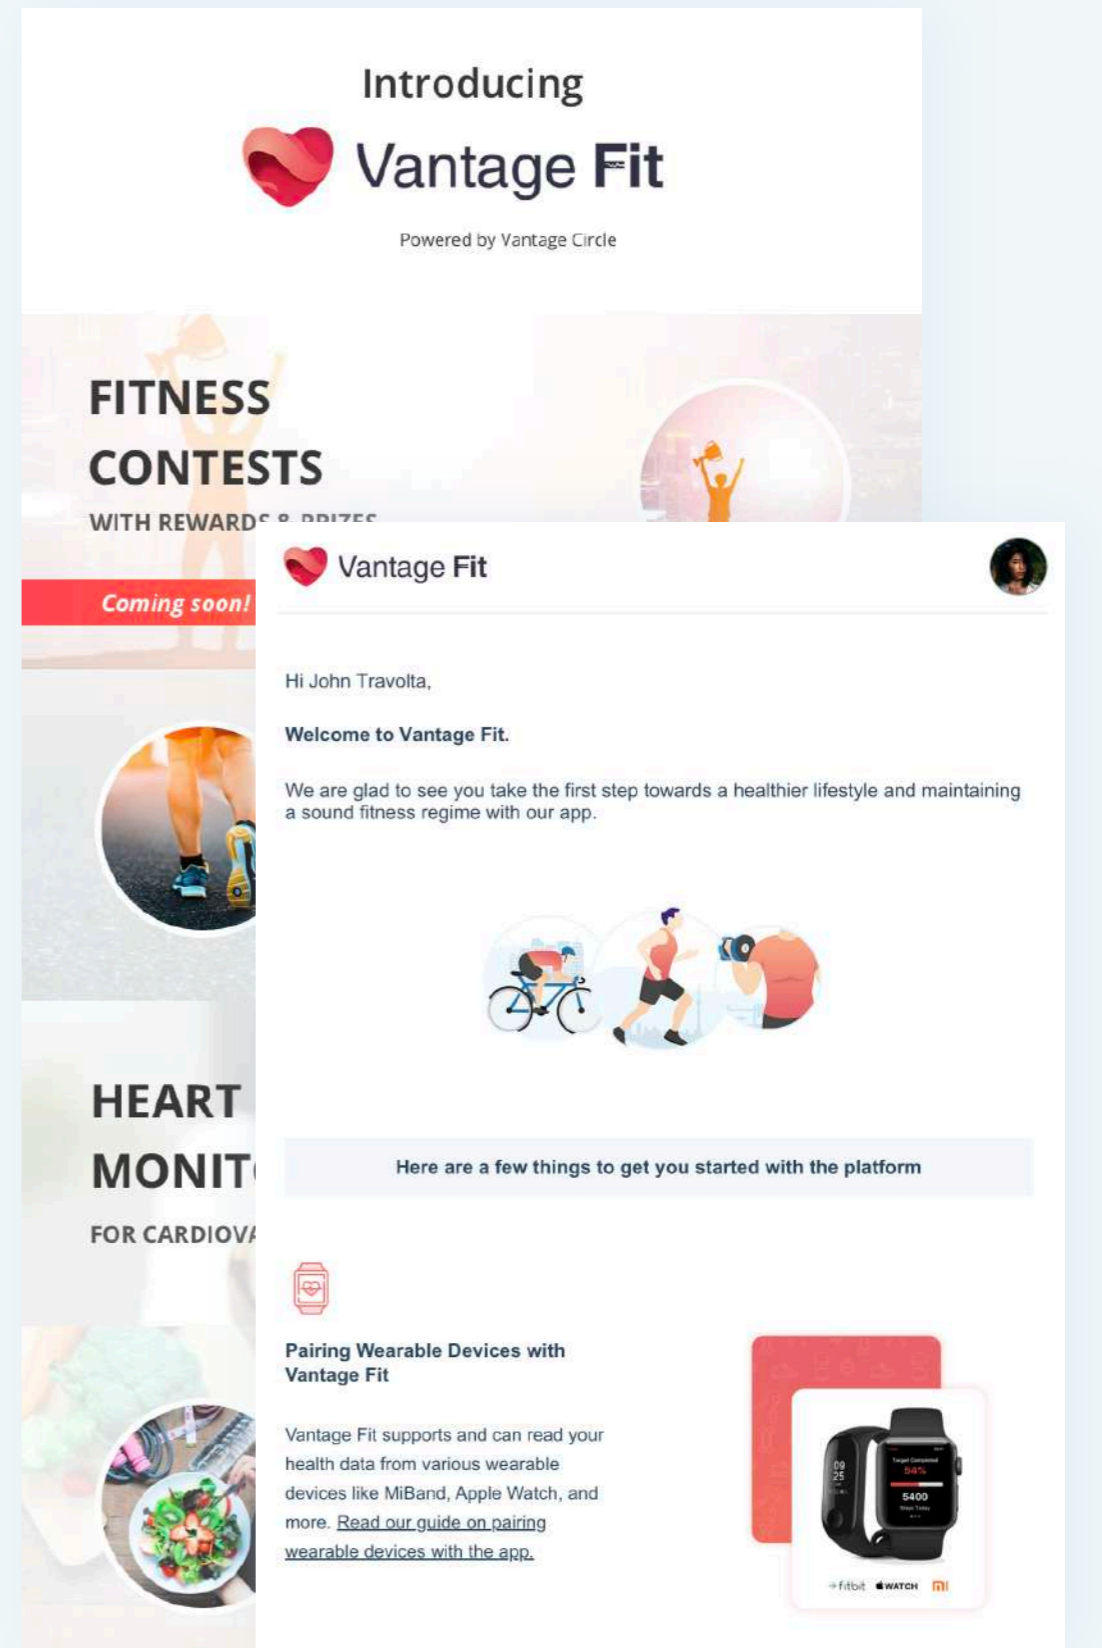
Introducing

Vantage Fit

Powered by Vantage Circle

FITNESS CONTESTS

WITH REWARDS & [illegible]

Coming soon!

HEART MONIT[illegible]

FOR CARDIOV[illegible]

Vantage Fit

Hi John Travolta,

Welcome to Vantage Fit.

We are glad to see you take the first step towards a healthier lifestyle and maintaining a sound fitness regime with our app.

Here are a few things to get you started with the platform

Pairing Wearable Devices with Vantage Fit

Vantage Fit supports and can read your health data from various wearable devices like MiBand, Apple Watch, and more. Read our guide on pairing wearable devices with the app.

09 25

5400

fitbit WATCH mi